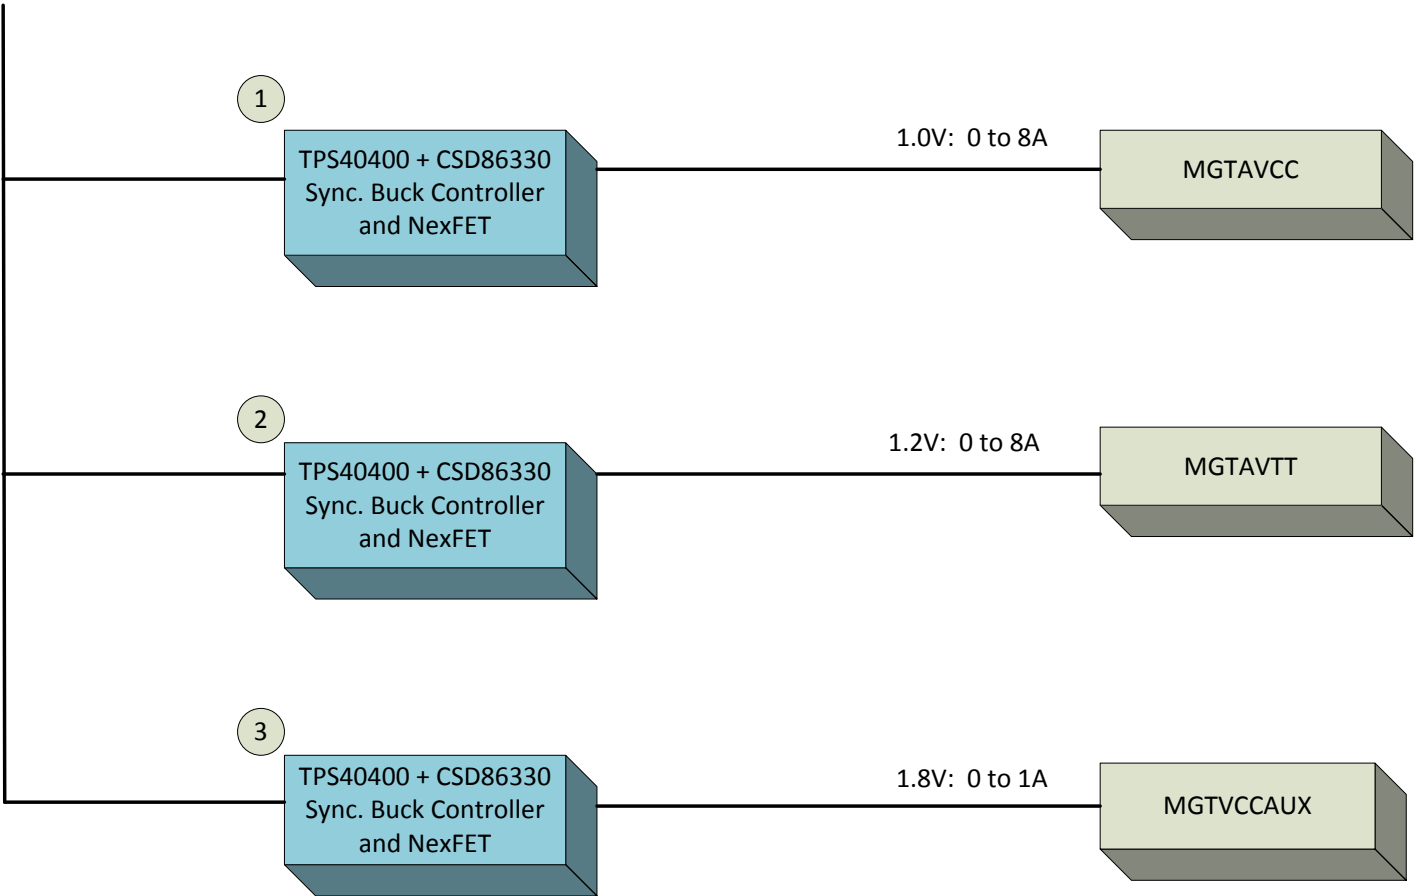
1

TPS40400 + CSD86330 Sync. Buck Controller and NexFET

1.0V: 0 to 8A

MGTAVCC

2

TPS40400 + CSD86330 Sync. Buck Controller and NexFET

1.2V: 0 to 8A

MGTAVTT

3

TPS40400 + CSD86330 Sync. Buck Controller and NexFET

1.8V: 0 to 1A

MGTVCCAUX